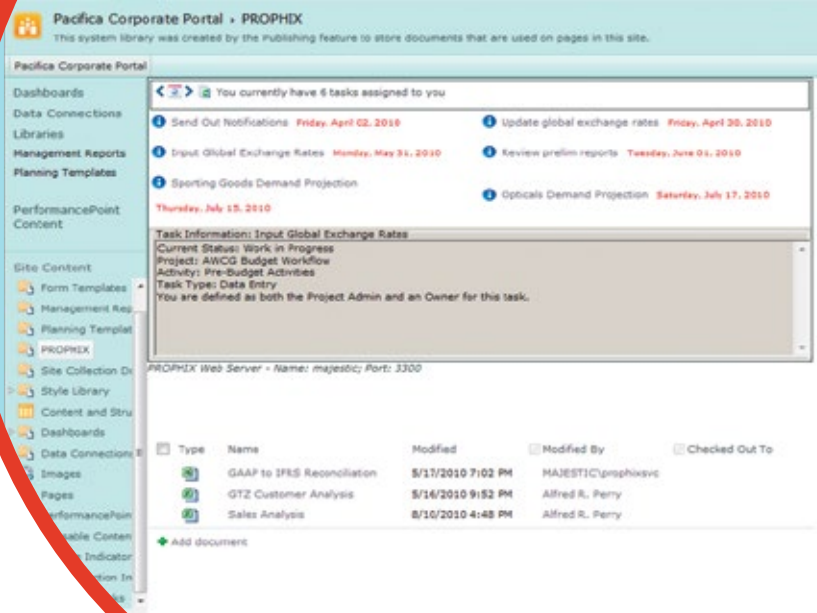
Pacifica Corporate Portal › PROPHIX
This system library was created by the Publishing feature to store documents that are used on pages in this site.

Pacifica Corporate Portal

Dashboards
Data Connections
Libraries
Management Reports
Planning Templates

PerformancePoint Content

Site Content
Form Templates
Management Rep
Planning Templat
PROPHIX
Site Collection Di
Style Library
Content and Stru
Dashboards
Data Connections
Images
Pages
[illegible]erformancePoin
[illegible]able Conten
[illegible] Indicator
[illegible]ation In

You currently have 6 tasks assigned to you

Send Out Notifications Friday, April 02, 2010
Update global exchange rates Friday, April 30, 2010
Input Global Exchange Rates Monday, May 31, 2010
Review prelim reports Tuesday, June 01, 2010
Sporting Goods Demand Projection Thursday, July 15, 2010
Opticals Demand Projection Saturday, July 17, 2010

Task Information: Input Global Exchange Rates
Current Status: Work in Progress
Project: AWCG Budget Workflow
Activity: Pre-Budget Activities
Task Type: Data Entry
You are defined as both the Project Admin and an Owner for this task.

PROPHIX Web Server - Name: majestic; Port: 3300

| Type | Name | Modified | Modified By | Checked Out To |
|---|---|---|---|---|
| | GAAP to IFRS Reconciliation | 5/17/2010 7:02 PM | MAJESTIC\prophixsvc | |
| | GTZ Customer Analysis | 5/16/2010 9:52 PM | Alfred R. Perry | |
| | Sales Analysis | 8/10/2010 4:48 PM | Alfred R. Perry | |

Add document